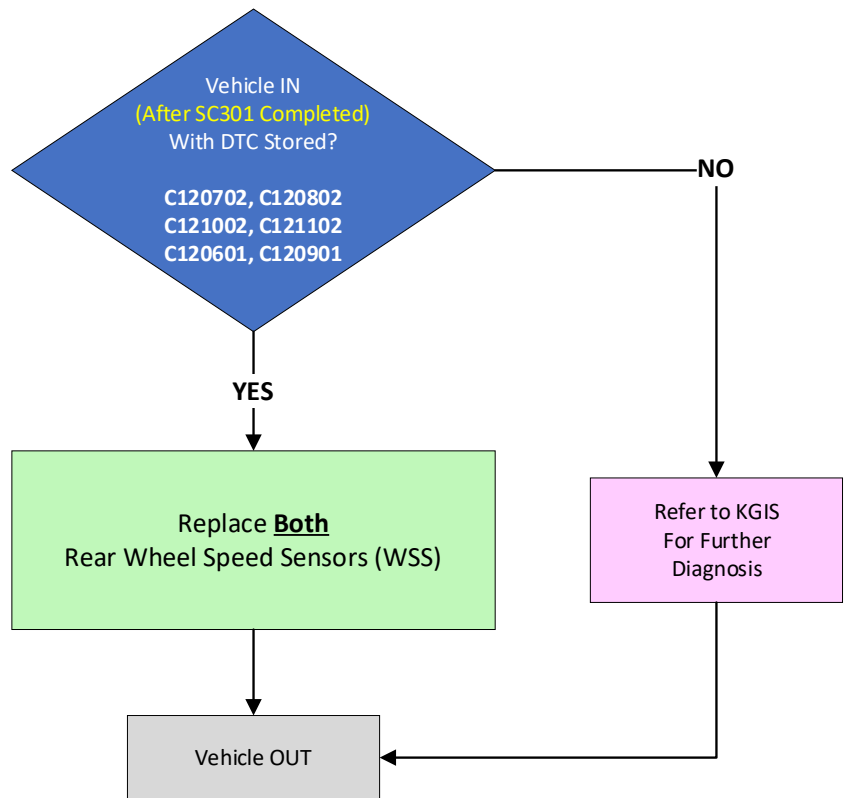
Vehicle IN
(After SC301 Completed)
With DTC Stored?

C120702, C120802
C121002, C121102
C120601, C120901

NO

YES

Replace Both
Rear Wheel Speed Sensors (WSS)

Refer to KGIS
For Further
Diagnosis

Vehicle OUT